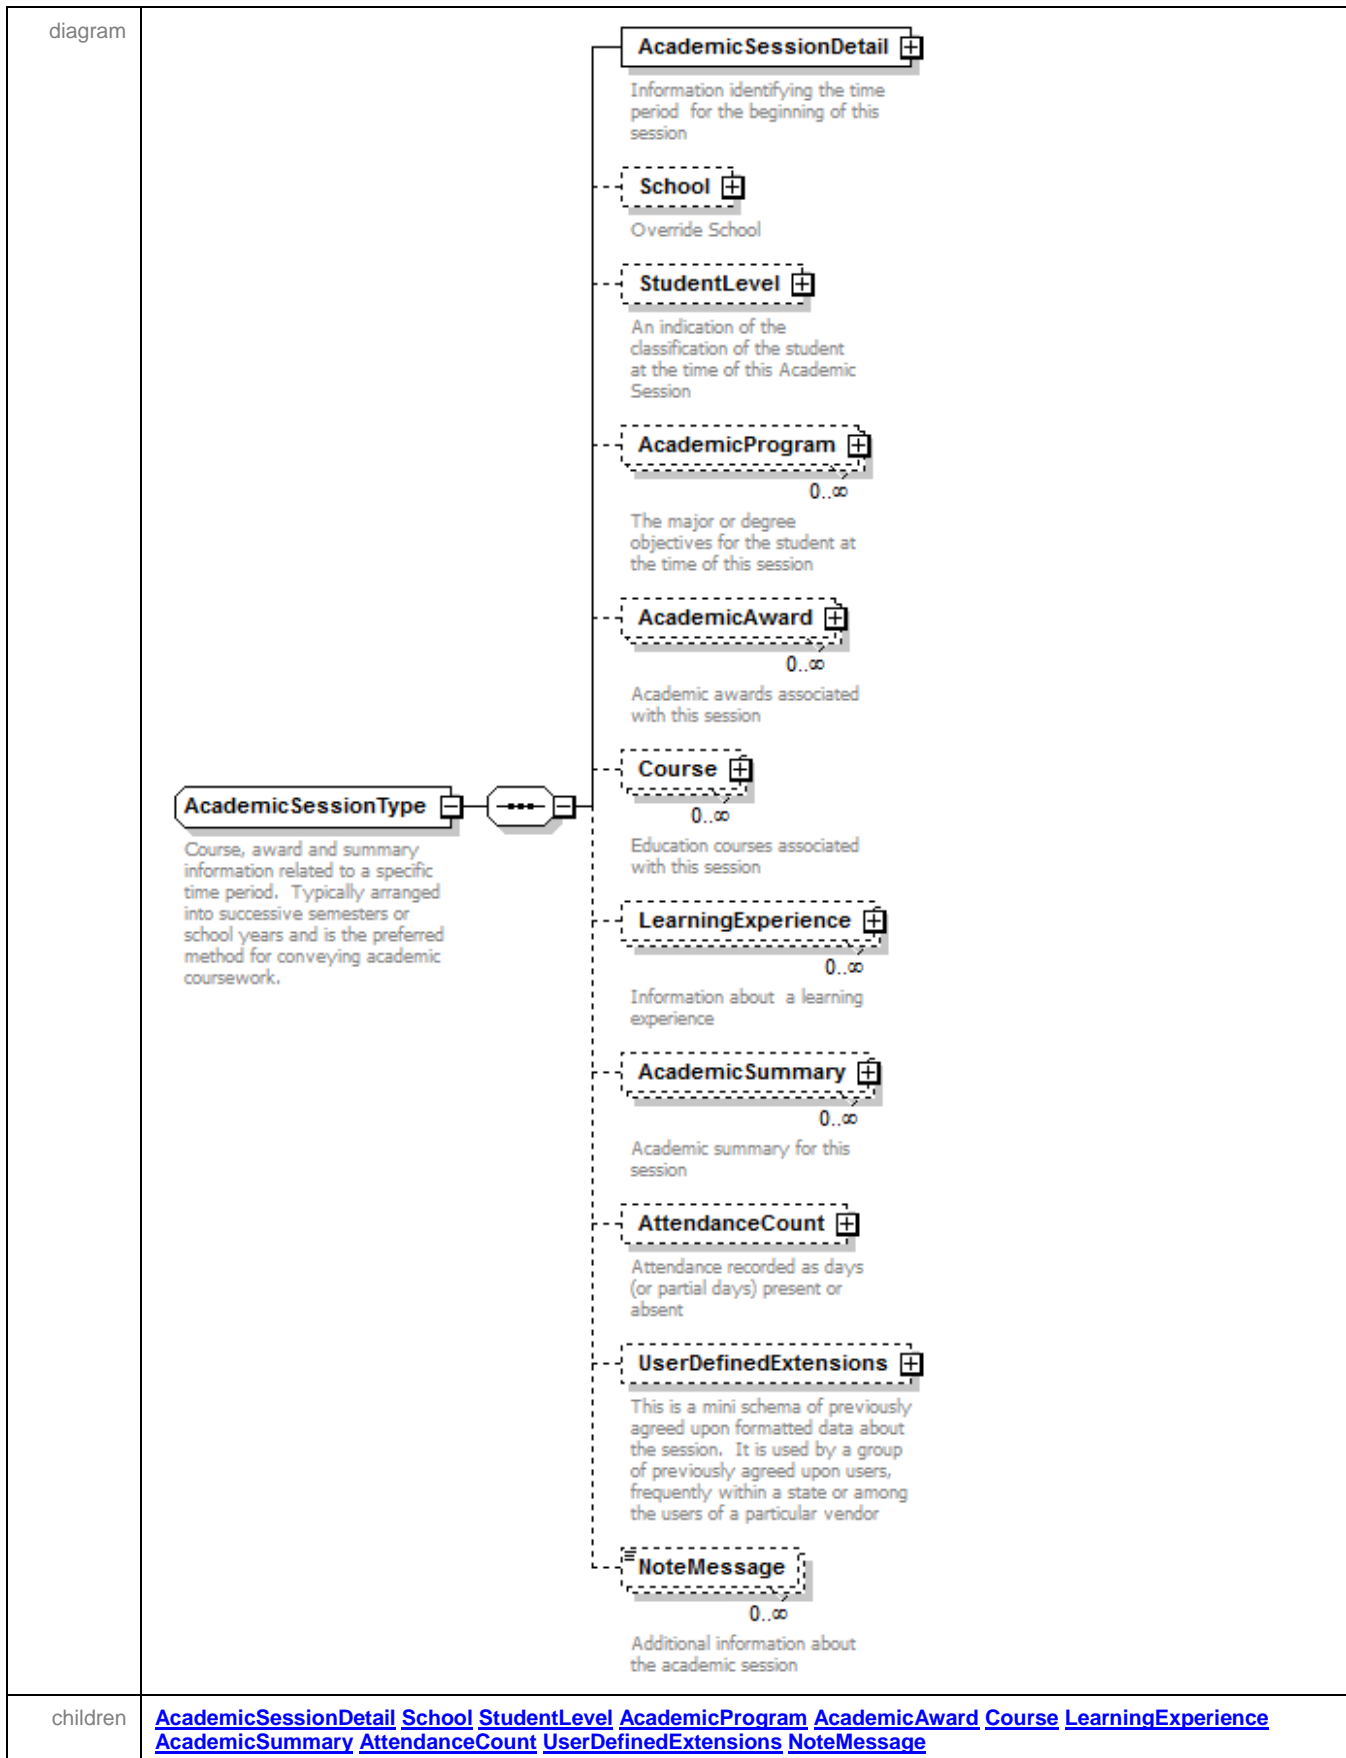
diagram

AcademicSessionType

Course, award and summary information related to a specific time period. Typically arranged into successive semesters or school years and is the preferred method for conveying academic coursework.

AcademicSessionDetail

Information identifying the time period for the beginning of this session

School

Override School

StudentLevel

An indication of the classification of the student at the time of this Academic Session

AcademicProgram

0..∞

The major or degree objectives for the student at the time of this session

AcademicAward

0..∞

Academic awards associated with this session

Course

0..∞

Education courses associated with this session

LearningExperience

0..∞

Information about a learning experience

AcademicSummary

0..∞

Academic summary for this session

AttendanceCount

Attendance recorded as days (or partial days) present or absent

UserDefinedExtensions

This is a mini schema of previously agreed upon formatted data about the session. It is used by a group of previously agreed upon users, frequently within a state or among the users of a particular vendor

NoteMessage

0..∞

Additional information about the academic session

children AcademicSessionDetail School StudentLevel AcademicProgram AcademicAward Course LearningExperience AcademicSummary AttendanceCount UserDefinedExtensions NoteMessage